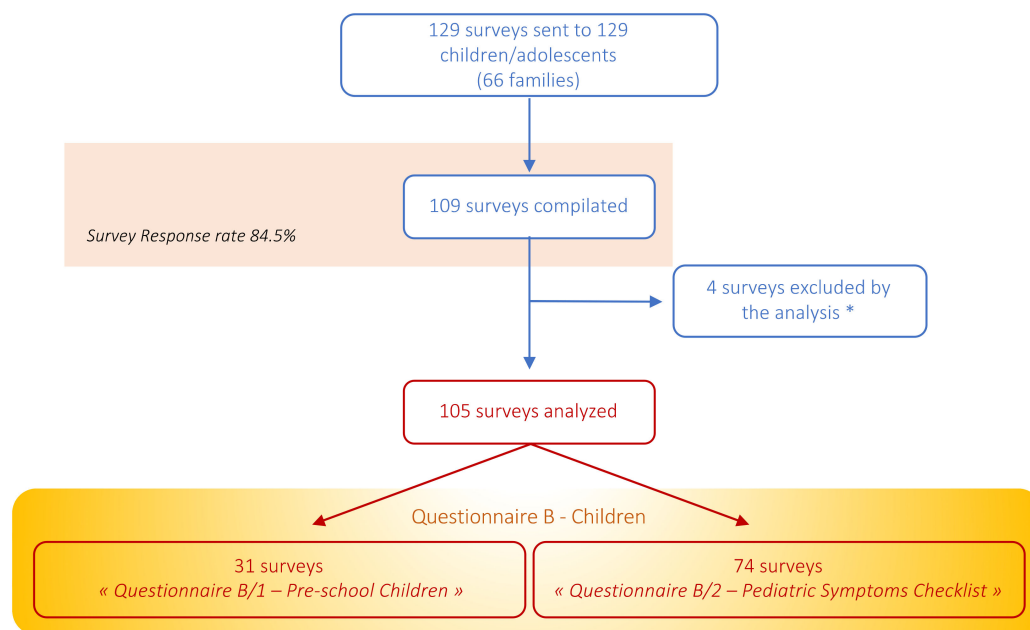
129 surveys sent to 129 children/adolescents (66 families)

109 surveys compilated

Survey Response rate 84.5%

4 surveys excluded by the analysis *

105 surveys analyzed

Questionnaire B - Children

31 surveys
« Questionnaire B/1 – Pre-school Children »

74 surveys
« Questionnaire B/2 – Pediatric Symptoms Checklist »